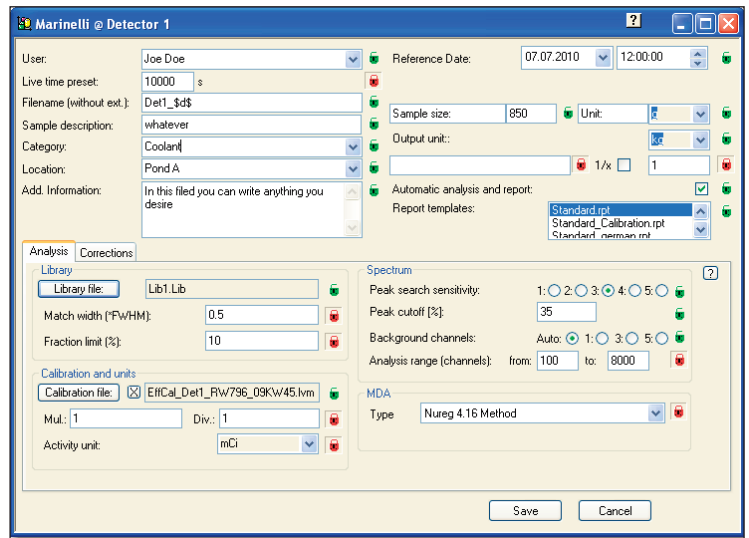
Marinelli @ Detector 1

?

User: Joe Doe

Live time preset: 10000 s

Filename (without ext.): Det1_$d$

Sample description: whatever

Category: Coolant

Location: Pond A

Add. Information: In this filed you can write anything you desire

Reference Date: 07.07.2010 12:00:00

Sample size: 850 Unit: g

Output unit:: kg

1/x 1

Automatic analysis and report:

Report templates: Standard.rpt Standard_Calibration.rpt Standard_german.rpt

Analysis Corrections

Library

Library file: Lib1.Lib

Match width (*FWHM): 0.5

Fraction limit (%): 10

Calibration and units

Calibration file: EffCal_Det1_RW796_09KW45.lvm

Mul.: 1 Div.: 1

Activity unit: mCi

Spectrum

?

Peak search sensitivity: 1: 2: 3: 4: 5:

Peak cutoff [%]: 35

Background channels: Auto: 1: 3: 5:

Analysis range (channels): from: 100 to: 8000

MDA

Type Nureg 4.16 Method

Save Cancel